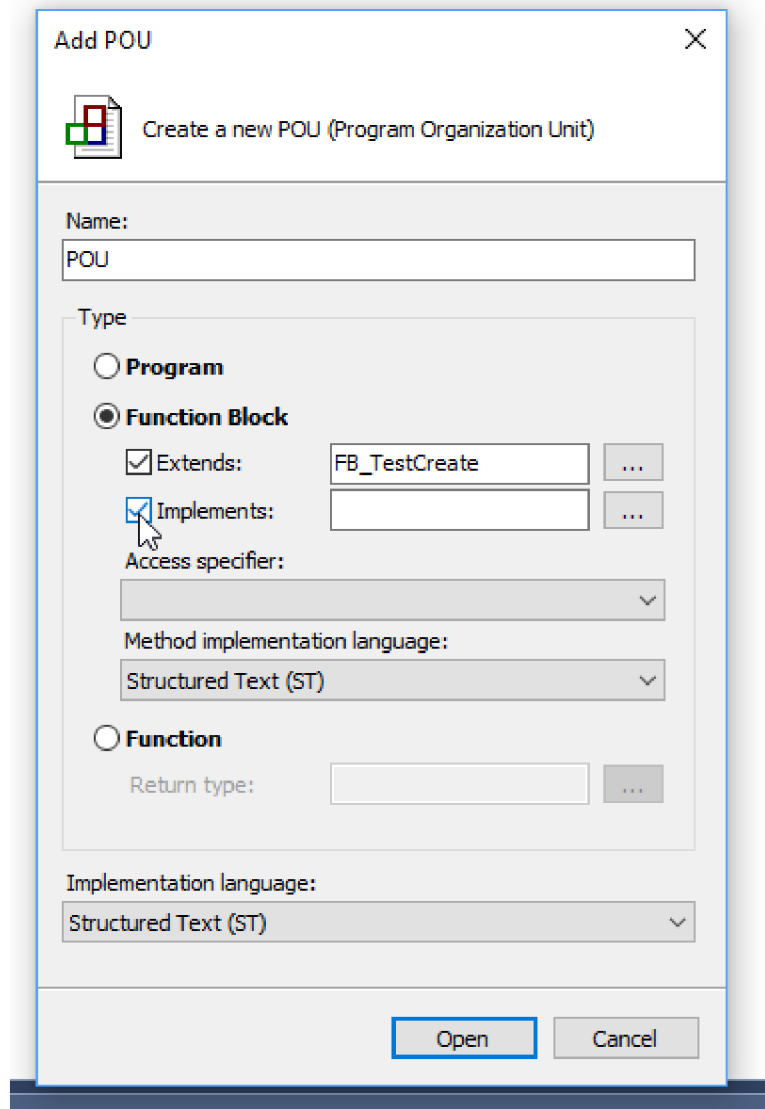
Add POU

Create a new POU (Program Organization Unit)

Name:
POU

Type

Program

Function Block

Extends: FB_TestCreate ...

Implements: ...

Access specifier:

Method implementation language:
Structured Text (ST)

Function

Return type: ...

Implementation language:
Structured Text (ST)

Open Cancel